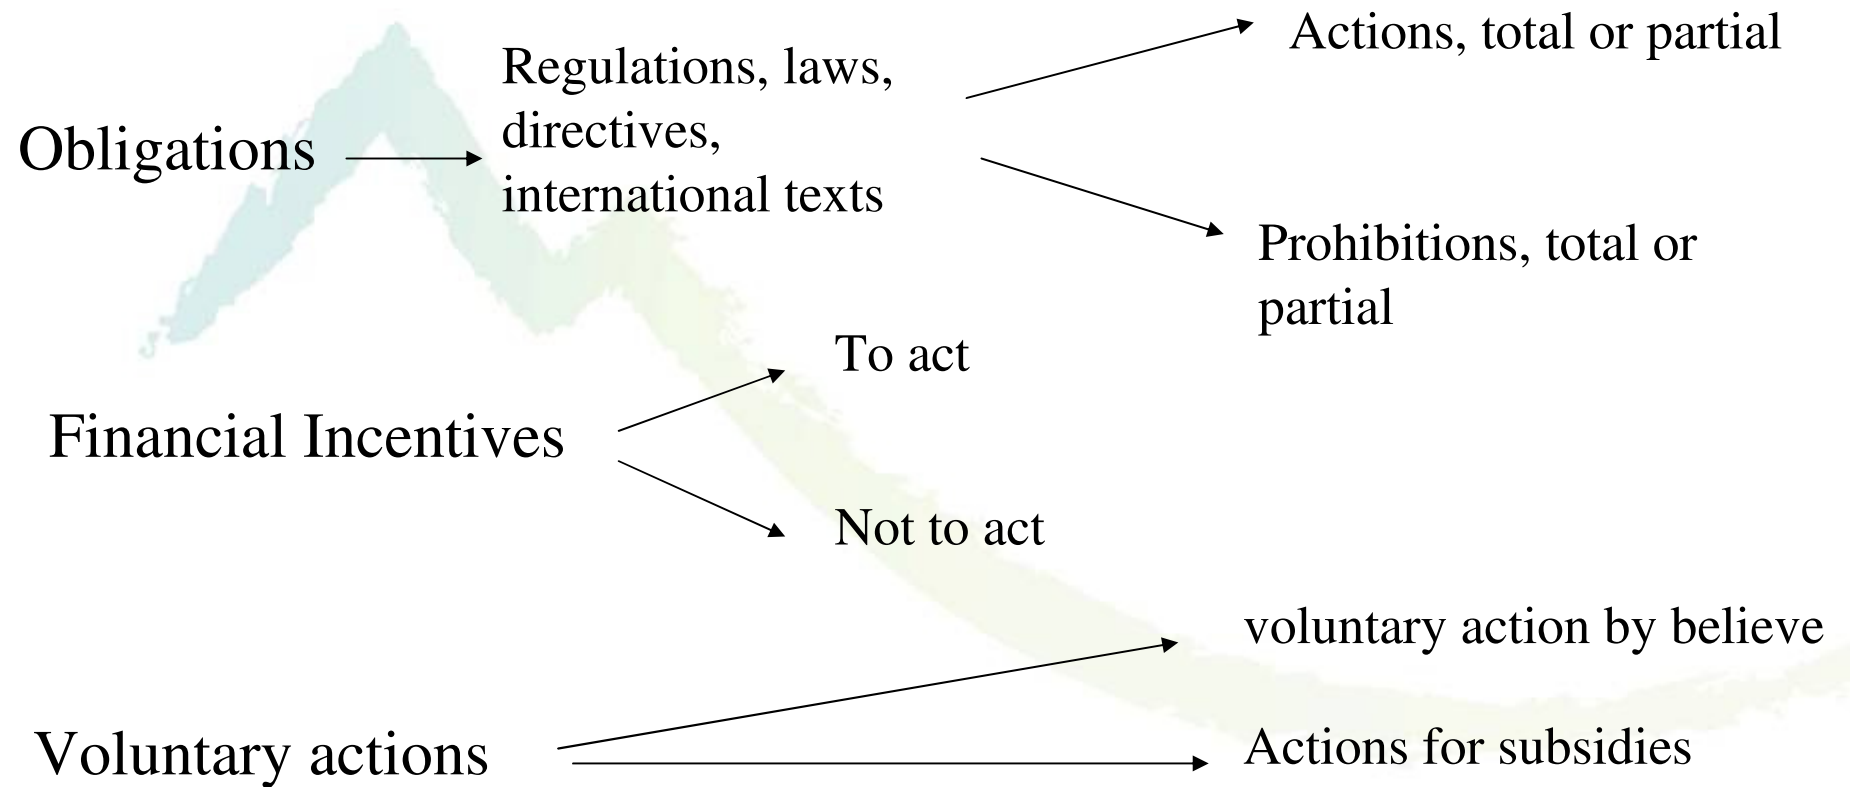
Obligations

Regulations, laws, directives, international texts

Actions, total or partial

Prohibitions, total or partial

Financial Incentives

To act

Not to act

Voluntary actions

voluntary action by believe

Actions for subsidies